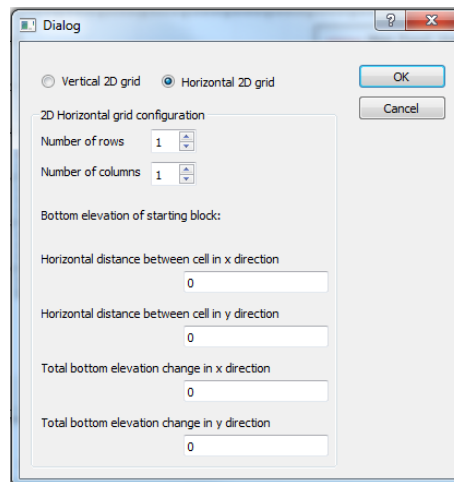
Dialog

?

Vertical 2D grid

Horizontal 2D grid

OK

Cancel

2D Horizontal grid configuration

Number of rows 1

Number of columns 1

Bottom elevation of starting block:

Horizontal distance between cell in x direction

0

Horizontal distance between cell in y direction

0

Total bottom elevation change in x direction

0

Total bottom elevation change in y direction

0